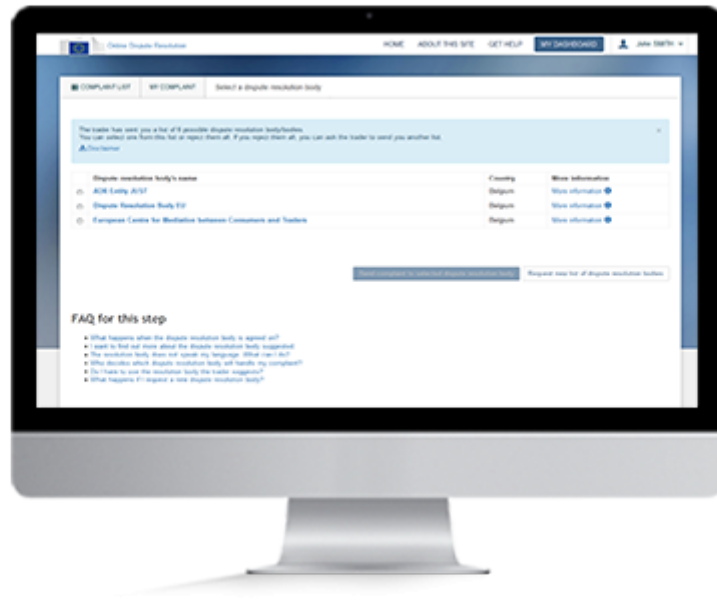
Online Dispute Resolution

HOME ABOUT THIS SITE GET HELP MY DASHBOARD John SMITH

COMPLAINT LIST MY COMPLAINT Select a dispute resolution body

The trader has sent you a list of 8 possible dispute resolution body/bodies. You can select one from this list or reject them all. If you reject them all, you can ask the trader to send you another list.

Disclaimer

| | Dispute resolution body's name | Country | More information |
|---|---|---|---|
| | ADR Entity JUST | Belgium | More information |
| | Dispute Resolution Body EU | Belgium | More information |
| | European Centre for Mediation between Consumers and Traders | Belgium | More information |

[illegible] Request new list of dispute resolution bodies

FAQ for this step

What happens when the dispute resolution body is agreed on?
I want to find out more about the dispute resolution body suggested.
The resolution body does not speak my language. What can I do?
Who decides which dispute resolution body will handle my complaint?
Do I have to use the resolution body the trader suggests?
What happens if I request a new dispute resolution body?